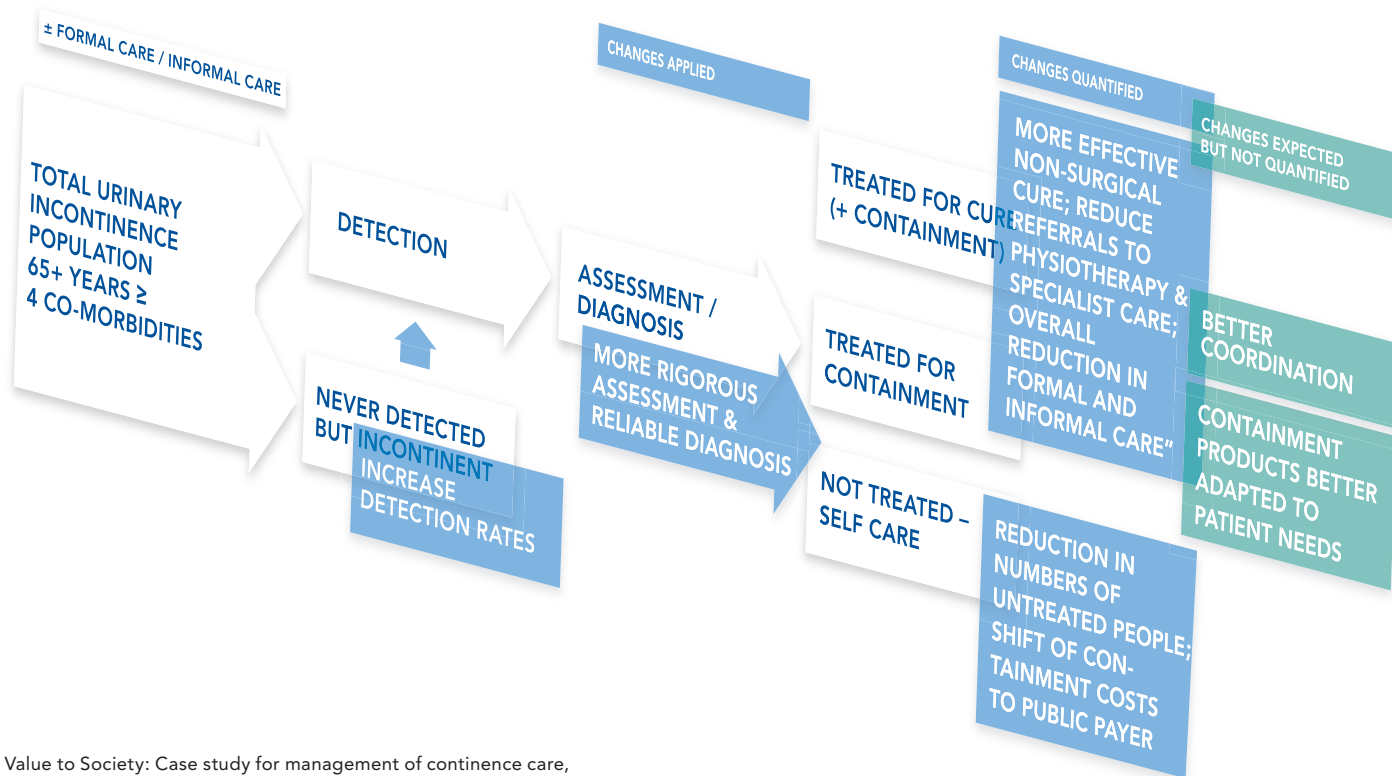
± FORMAL CARE / INFORMAL CARE

CHANGES APPLIED

CHANGES QUANTIFIED

CHANGES EXPECTED BUT NOT QUANTIFIED

TOTAL URINARY INCONTINENCE POPULATION 65+ YEARS ≥ 4 CO-MORBIDITIES

DETECTION

NEVER DETECTED BUT INCONTINENT

INCREASE DETECTION RATES

ASSESSMENT / DIAGNOSIS

MORE RIGOROUS ASSESSMENT & RELIABLE DIAGNOSIS

TREATED FOR CURE (+ CONTAINMENT)

TREATED FOR CONTAINMENT

NOT TREATED – SELF CARE

MORE EFFECTIVE NON-SURGICAL CURE; REDUCE REFERRALS TO PHYSIOTHERAPY & SPECIALIST CARE; OVERALL REDUCTION IN FORMAL AND INFORMAL CARE"

REDUCTION IN NUMBERS OF UNTREATED PEOPLE; SHIFT OF CONTAINMENT COSTS TO PUBLIC PAYER

BETTER COORDINATION

CONTAINMENT PRODUCTS BETTER ADAPTED TO PATIENT NEEDS

Value to Society: Case study for management of continence care,